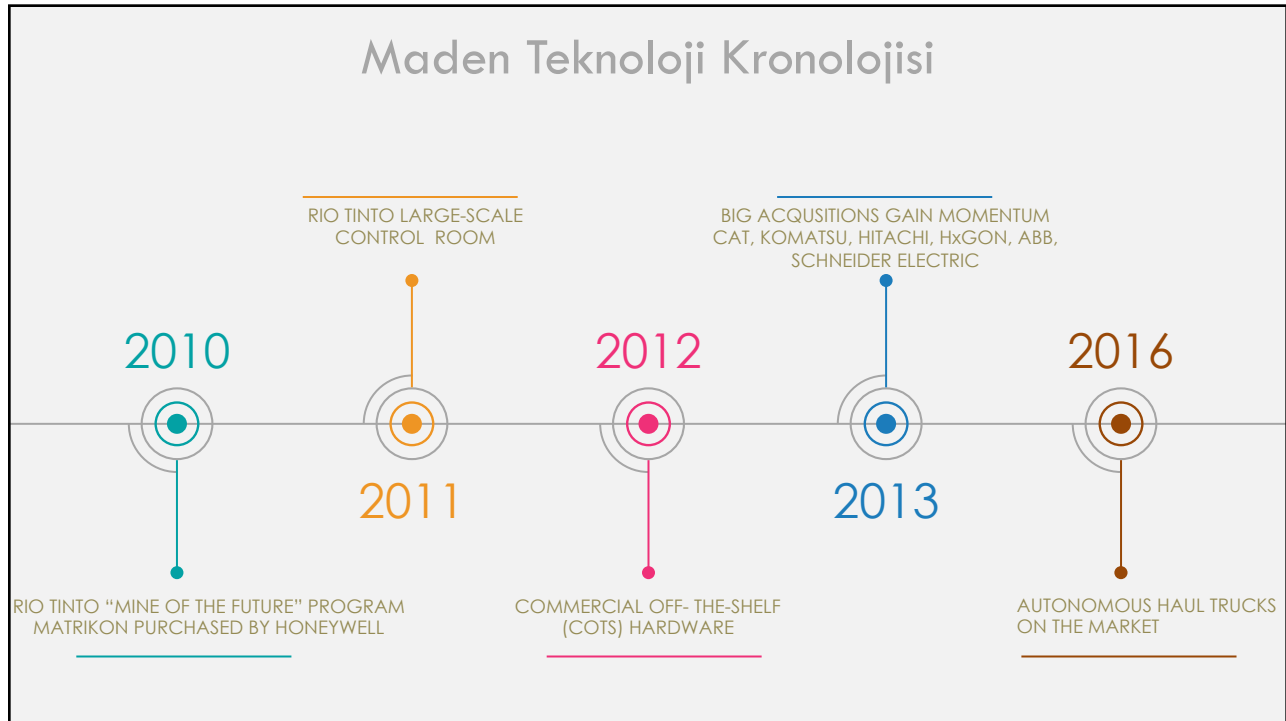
Maden Teknoloji Kronolojisi

RIO TINTO LARGE-SCALE CONTROL ROOM

BIG ACQUSITIONS GAIN MOMENTUM
CAT, KOMATSU, HITACHI, HxGON, ABB, SCHNEIDER ELECTRIC

2010

2012

2016

2011

2013

RIO TINTO "MINE OF THE FUTURE" PROGRAM
MATRIKON PURCHASED BY HONEYWELL

COMMERCIAL OFF- THE-SHELF (COTS) HARDWARE

AUTONOMOUS HAUL TRUCKS ON THE MARKET